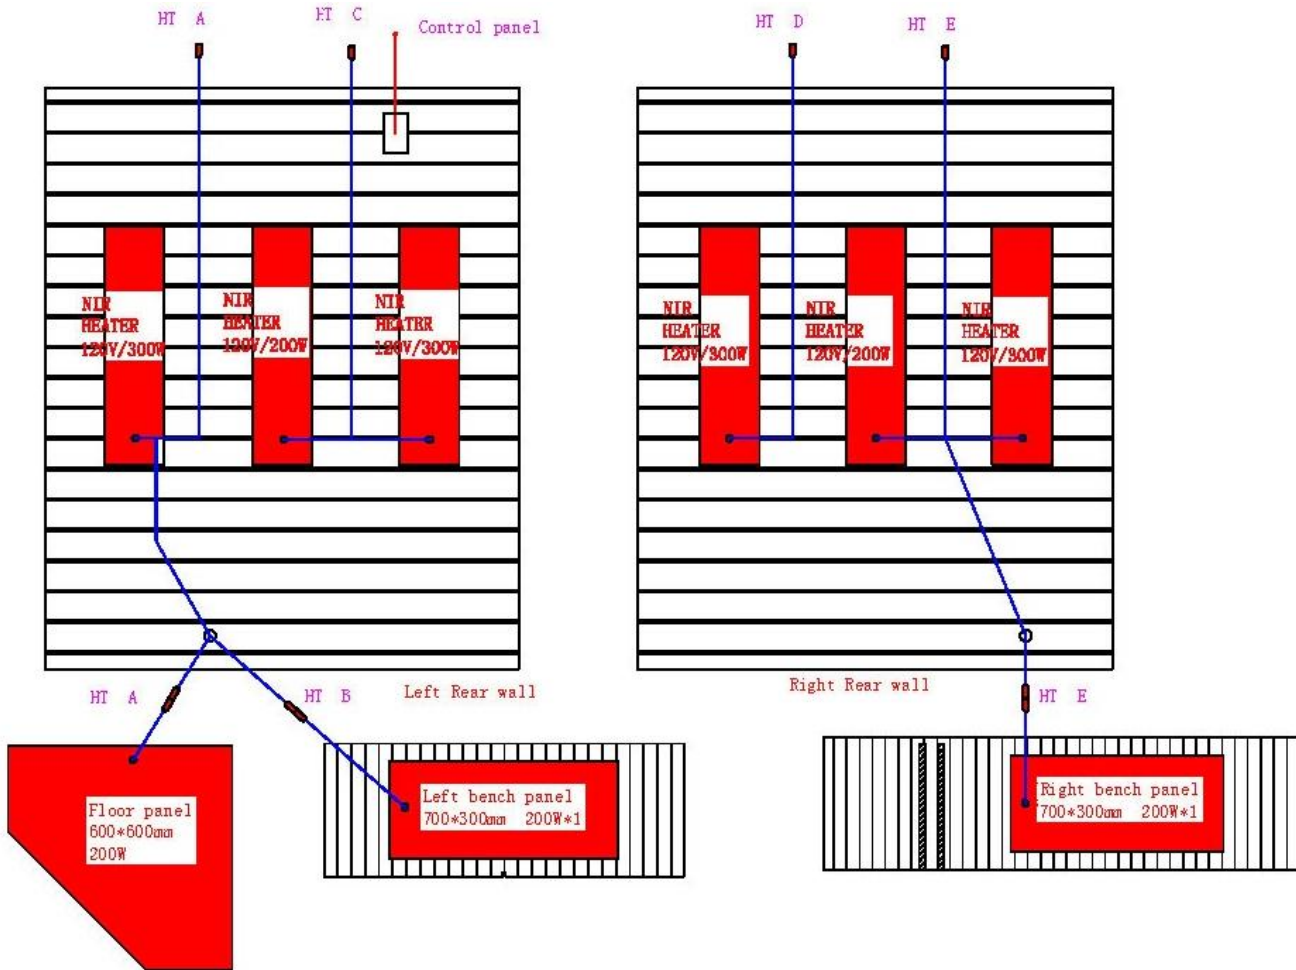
HT A

HT C

Control panel

HT D

HT E

NIR HEATER 120V/300W

NIR HEATER 120V/200W

NIR HEATER 120V/300W

NIR HEATER 120V/300W

NIR HEATER 120V/200W

NIR HEATER 120V/300W

HT A

HT B

Left Rear wall

Right Rear wall

HT E

Floor panel 600*600mm 200W

Left bench panel 700*300mm 200W*1

Right bench panel 700*300mm 200W*1